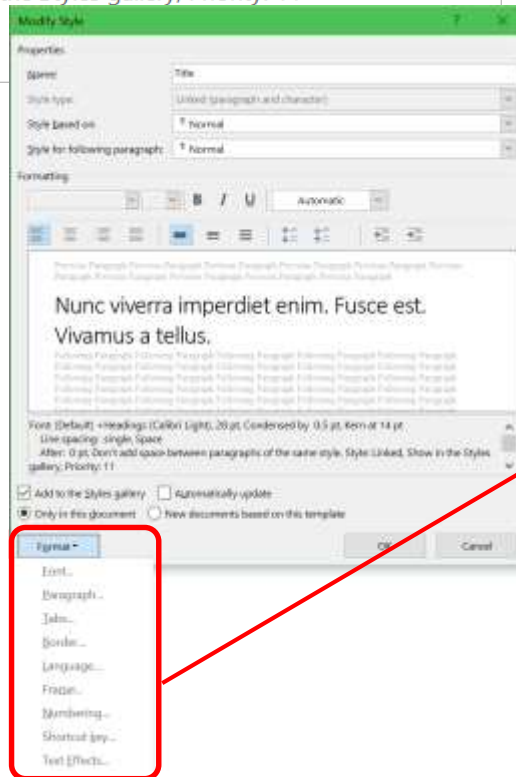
Modify Style

Properties

Name: Title

Style type: Linked (paragraph and character)

Style based on: ¶ Normal

Style for following paragraph: ¶ Normal

Formatting

B I U Automatic

Previous Paragraph Previous Paragraph Previous Paragraph Previous Paragraph Previous Paragraph Previous Paragraph Previous Paragraph Previous Paragraph Previous Paragraph

Nunc viverra imperdiet enim. Fusce est. Vivamus a tellus.

Following Paragraph Following Paragraph Following Paragraph Following Paragraph Following Paragraph Following Paragraph Following Paragraph Following Paragraph Following Paragraph Following Paragraph Following Paragraph Following Paragraph Following Paragraph Following Paragraph Following Paragraph Following Paragraph Following Paragraph Following Paragraph Following Paragraph Following Paragraph

Font: (Default) +Headings (Calibri Light), 28 pt, Condensed by 0.5 pt, Kern at 14 pt
Line spacing: single, Space
After: 0 pt, Don't add space between paragraphs of the same style, Style: Linked, Show in the Styles gallery, Priority: 11

Add to the Styles gallery Automatically update

Only in this document New documents based on this template

Format ▾

OK Cancel

Font...
Paragraph...
Tabs...
Border...
Language...
Frame...
Numbering...
Shortcut key...
Text Effects...